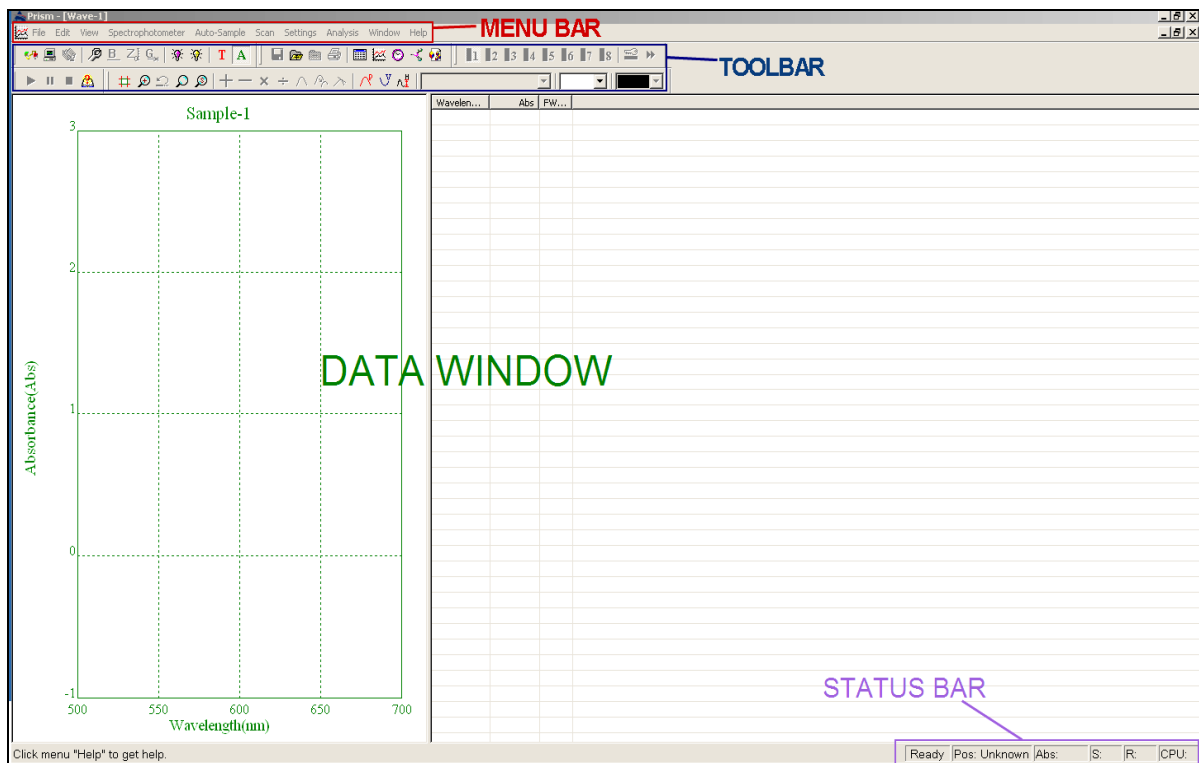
Prism - [Wave-1]

File Edit View Spectrophotometer Auto-Sample Scan Settings Analysis Window Help

MENU BAR

T A

1 2 3 4 5 6 7 8

TOOLBAR

Sample-1

| Wavelen... | Abs | FW... |
|---|---|---|

3
2
1
0
-1

Absorbance(Abs)

500 550 600 650 700

Wavelength(nm)

DATA WINDOW

STATUS BAR

Click menu "Help" to get help.

Ready | Pos: Unknown | Abs: | S: | R: | CPU: